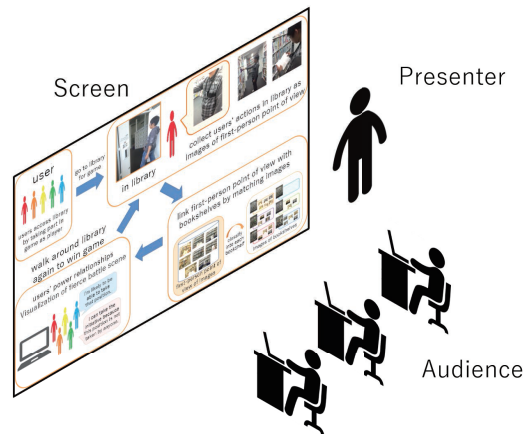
Screen

Presenter

Audience

user

users access library by taking part in game as player

go to library for game

in library

collect users' actions in library as images of first-person point of view

link first-person point of view with bookshelves by matching images

walk around library again to win game

users' power relationships
Visualization of fierce battle scene

images of bookshelves

first-person point of view images

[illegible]